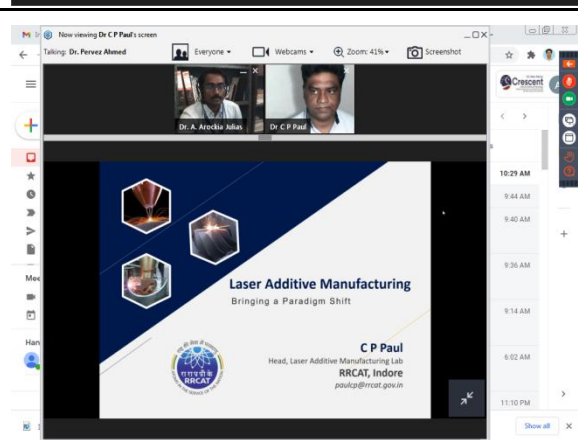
Now viewing Dr C P Paul's screen

Talking: Dr. Pervez Ahmed

Everyone

Webcams

Zoom: 41%

Screenshot

Dr. A. Arockia Julias

Dr C P Paul

Crescent

Laser Additive Manufacturing

Bringing a Paradigm Shift

C P Paul

Head, Laser Additive Manufacturing Lab

RRCAT, Indore

paulcp@rrcat.gov.in

RRCAT

10:29 AM

9:44 AM

9:40 AM

9:36 AM

9:14 AM

6:02 AM

11:10 PM

Mee

Han

Show all